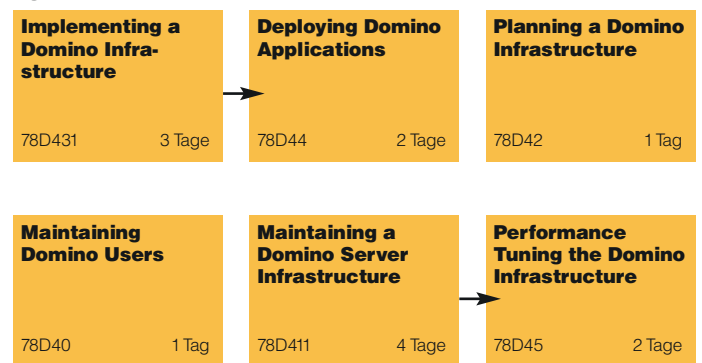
Implementing a Domino Infrastructure

78D431 3 Tage

Deploying Domino Applications

78D44 2 Tage

Planning a Domino Infrastructure

78D42 1 Tag

Maintaining Domino Users

78D40 1 Tag

Maintaining a Domino Server Infrastructure

78D411 4 Tage

Performance Tuning the Domino Infrastructure

78D45 2 Tage